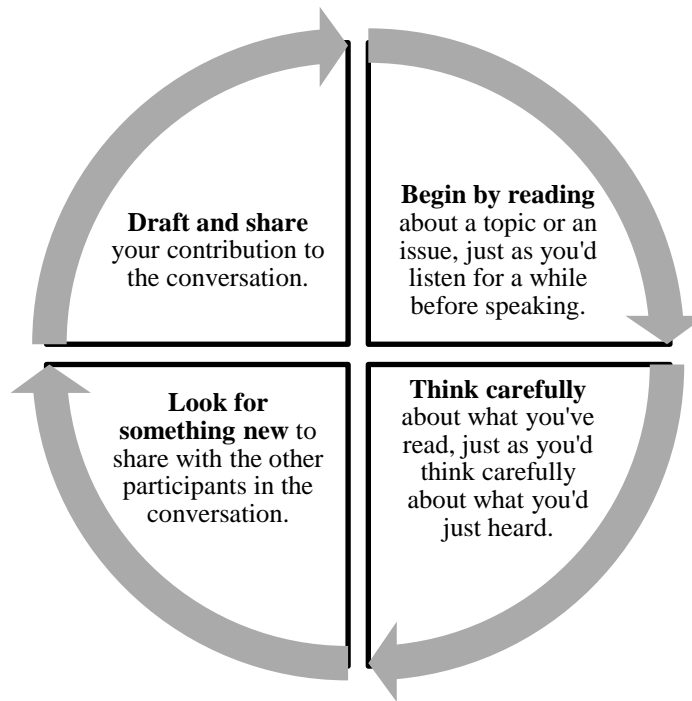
**Begin by reading** about a topic or an issue, just as you'd listen for a while before speaking.

**Think carefully** about what you've read, just as you'd think carefully about what you'd just heard.

**Look for something new** to share with the other participants in the conversation.

**Draft and share** your contribution to the conversation.